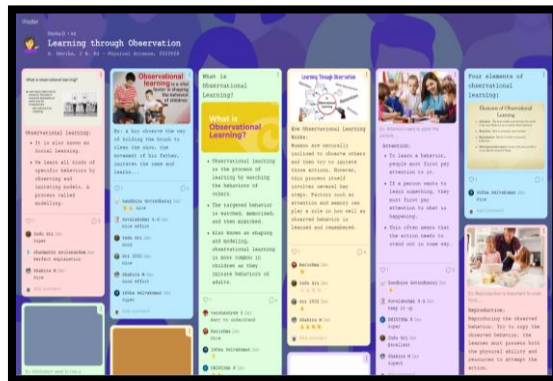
Padlet

Learning through Observation

Observational learning:

• It is also known as Social Learning.

• We learn all kinds of specific behaviors by observing and imitating models, a process called modelling.

Observational learning

Ex: A boy observe the way of holding the brush to clean the shoe, the movement of his father, imitates the same and learns...

What is Observational Learning?

What is Observational Learning?

• Observational learning is the process of learning by watching the behaviors of others.

• The targeted behavior is watched, memorized, and then mimicked.

• Also known as shaping and modeling, observational learning is most common in children as they imitate behaviors of adults.

Learning Through Observation

How Observational Learning Works:

Humans are naturally inclined to observe others and then try to imitate those actions. However, this process itself involves several key steps. Factors such as attention and memory can play a role in how well an observed behavior is learned and remembered.

Attention:

• To learn a behavior, people must first pay attention to it.

• If a person wants to learn something, they must first pay attention to what is happening.

• This often means that the action needs to stand out in some way.

Four elements of observational learning:

Elements of Observational Learning

Reproduction:

Reproducing the observed behavior. Try to copy the observed behavior, the learner must possess both the physical ability and resources to attempt the action.

Add comment